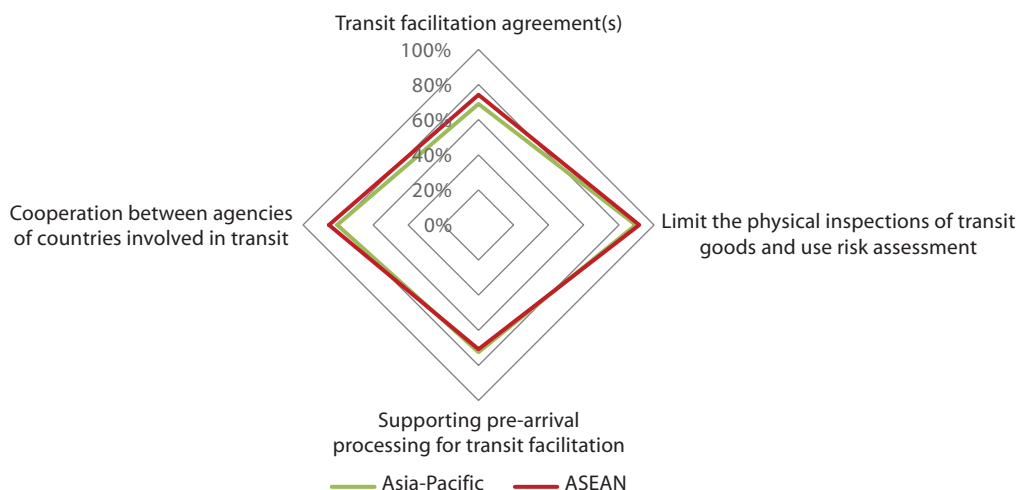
Transit facilitation agreement(s)

100%
80%
60%
40%
20%
0%

Cooperation between agencies of countries involved in transit

Limit the physical inspections of transit goods and use risk assessment

Supporting pre-arrival processing for transit facilitation

Asia-Pacific
ASEAN